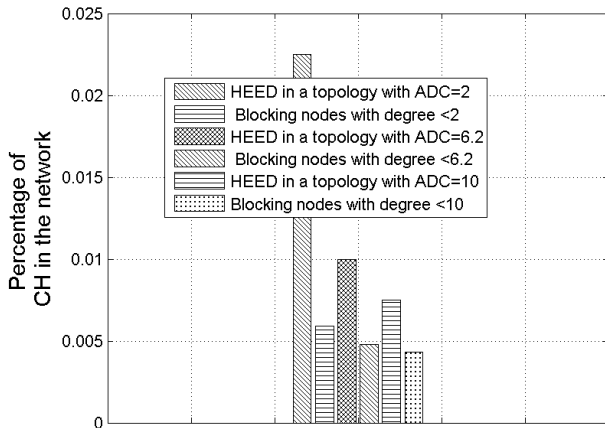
0.025
0.02
0.015
0.01
0.005
0

Percentage of CH in the network

HEED in a topology with ADC=2
Blocking nodes with degree <2
HEED in a topology with ADC=6.2
Blocking nodes with degree <6.2
HEED in a topology with ADC=10
Blocking nodes with degree <10